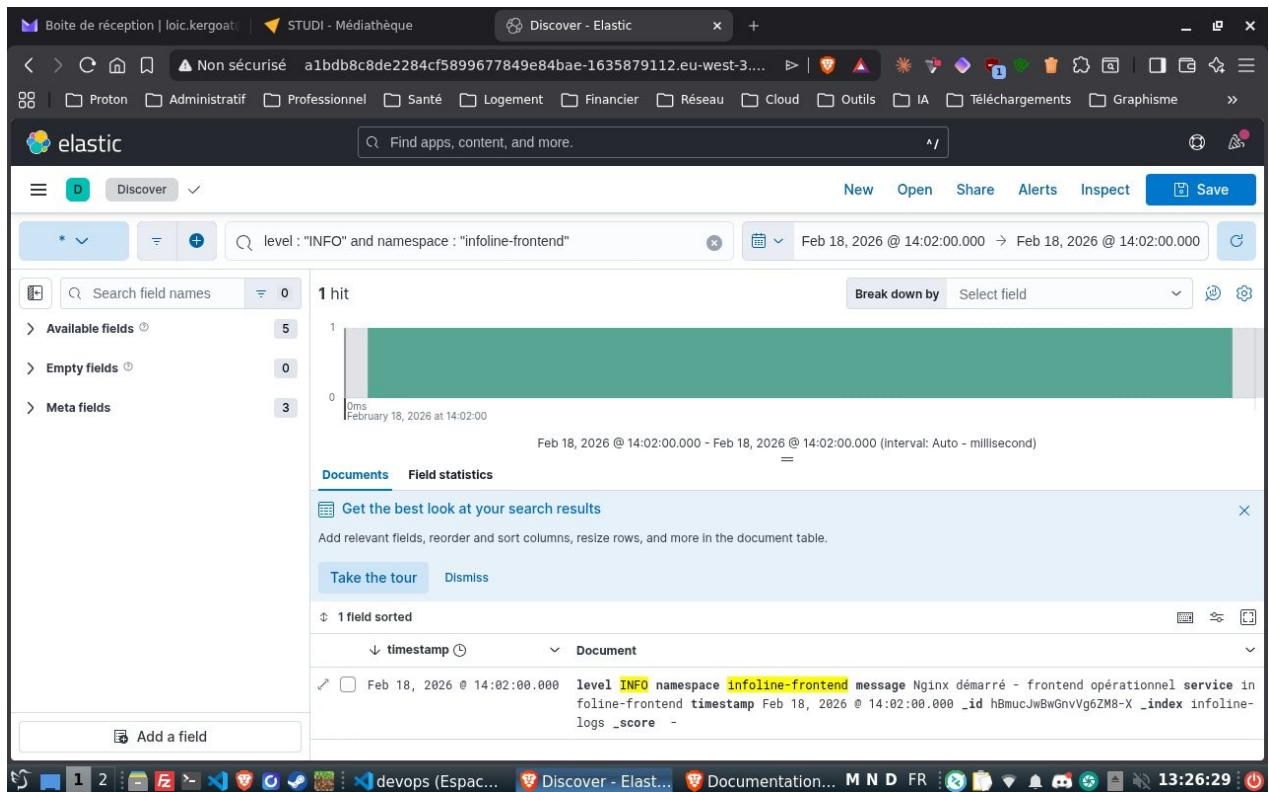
Boite de réception | loic.kergoat | STUDI - Médiathèque | Discover - Elastic

Non sécurisé a1bdb8c8de2284cf5899677849e84bae-1635879112.eu-west-3....

Proton Administratif Professionnel Santé Logement Financier Réseau Cloud Outils IA Téléchargements Graphisme

elastic

Find apps, content, and more.

D Discover

New Open Share Alerts Inspect Save

level : "INFO" and namespace : "infoline-frontend"

Feb 18, 2026 @ 14:02:00.000 → Feb 18, 2026 @ 14:02:00.000

Search field names 0

Available fields 5

Empty fields 0

Meta fields 3

1 hit

Break down by Select field

1

0

0ms
February 18, 2026 at 14:02:00

Feb 18, 2026 @ 14:02:00.000 - Feb 18, 2026 @ 14:02:00.000 (interval: Auto - millisecond)

Documents Field statistics

Get the best look at your search results

Add relevant fields, reorder and sort columns, resize rows, and more in the document table.

Take the tour Dismiss

1 field sorted

timestamp Document

Feb 18, 2026 @ 14:02:00.000 level INFO namespace infoline-frontend message Nginx démarré - frontend opérationnel service infoline-frontend timestamp Feb 18, 2026 @ 14:02:00.000 _id hBmucJwBwGnvVg6ZM8-X _index infoline-logs _score -

Add a field

1 2 devops (Espac... Discover - Elast... Documentation... M N D FR 13:26:29